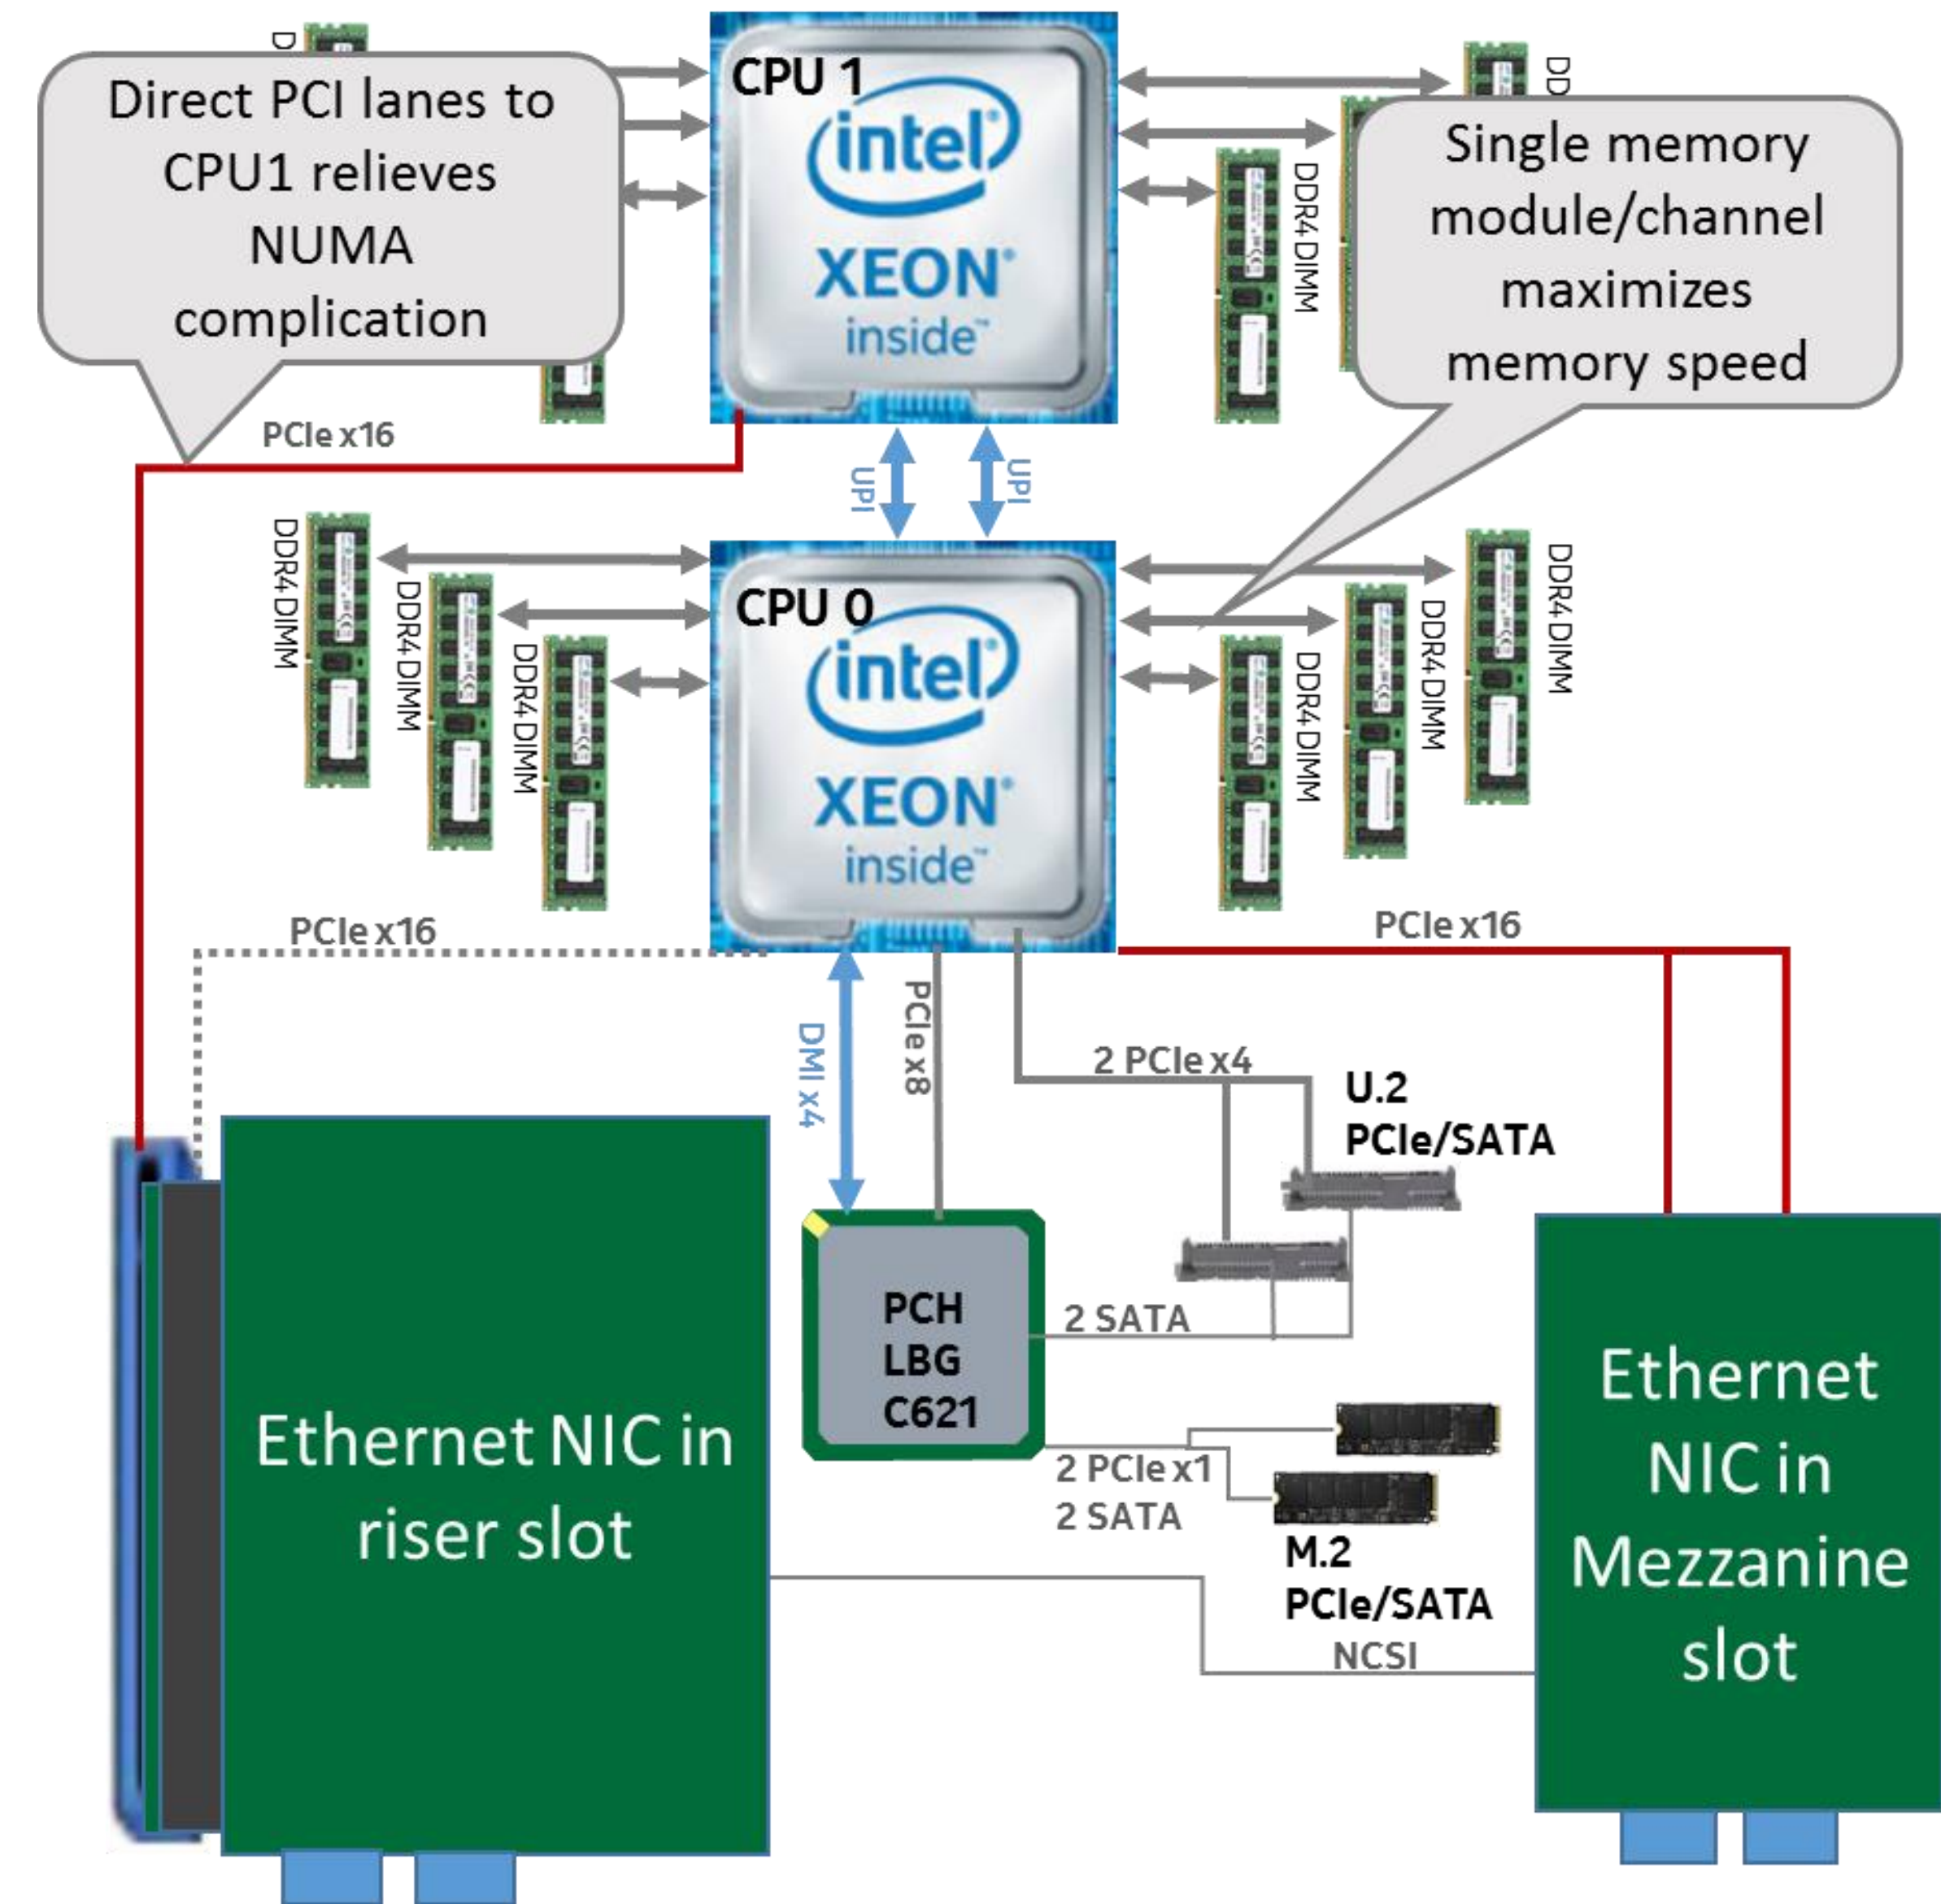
Direct PCI lanes to CPU1 relieves NUMA complication

CPU 1
intel
XEON
inside

DD

DDR4 DIMM

Single memory module/channel maximizes memory speed

PCIe x16

UPI

UPI

DDR4 DIMM

DDR4 DIMM

DDR4 DIMM

CPU 0
intel
XEON
inside

DDR4 DIMM

DDR4 DIMM

DDR4 DIMM

PCIe x16

PCIe x16

DMI x4

PCIe x8

2 PCIe x4

U.2
PCIe/SATA

PCH
LBG
C621

2 SATA

Ethernet NIC in riser slot

2 PCIe x1
2 SATA

M.2
PCIe/SATA

NCSI

Ethernet NIC in Mezzanine slot